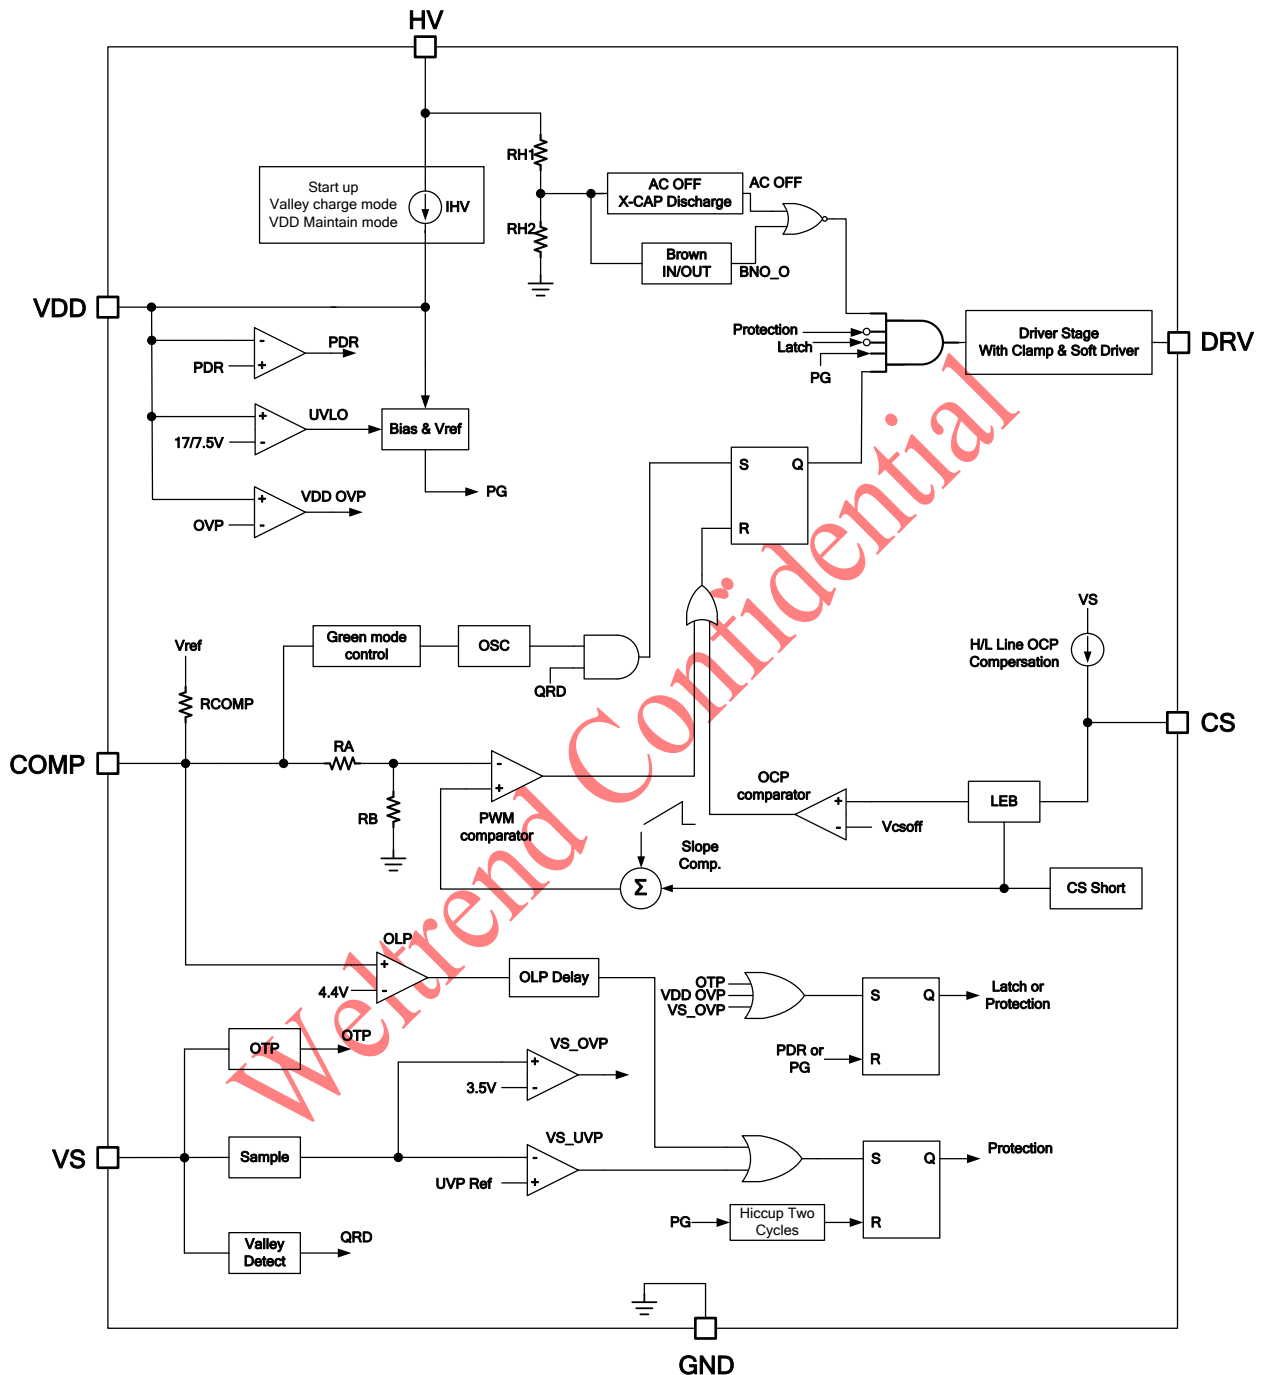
HV

Start up
Valley charge mode
VDD Maintain mode

IHV

RH1
RH2

AC OFF
X-CAP Discharge

AC OFF

Brown
IN/OUT

BNO_O

VDD

PDR
PDR

UVLO
17/7.5V

Bias & Vref

PG

VDD OVP
OVP

Protection
Latch
PG

Driver Stage
With Clamp & Soft Driver

DRV

S
Q
R

Vref
RCOMP

Green mode
control

OSC

QRD

VS

H/L Line OCP
Compersation

CS

COMP

RA
RB

PWM
comparator

OCP
comparator

LEB

Vcsoff

Slope
Comp.

Σ

CS Short

OLP
4.4V

OLP Delay

OTP
VDD OVP
VS_OVP

S
Q
R

Latch or
Protection

PDR or
PG

OTP
OTP

VS_OVP
3.5V

VS

Sample

VS_UVP
UVP Ref

S
Q
R

Protection

PG

Hiccup Two
Cycles

Valley
Detect

QRD

GND

Weltrend Confidential